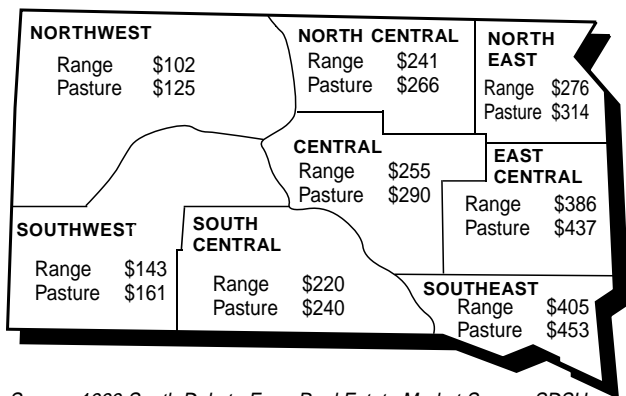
NORTHWEST
Range $102
Pasture $125

NORTH CENTRAL
Range $241
Pasture $266

NORTH EAST
Range $276
Pasture $314

CENTRAL
Range $255
Pasture $290

EAST CENTRAL
Range $386
Pasture $437

SOUTHWEST
Range $143
Pasture $161

SOUTH CENTRAL
Range $220
Pasture $240

SOUTHEAST
Range $405
Pasture $453

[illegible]